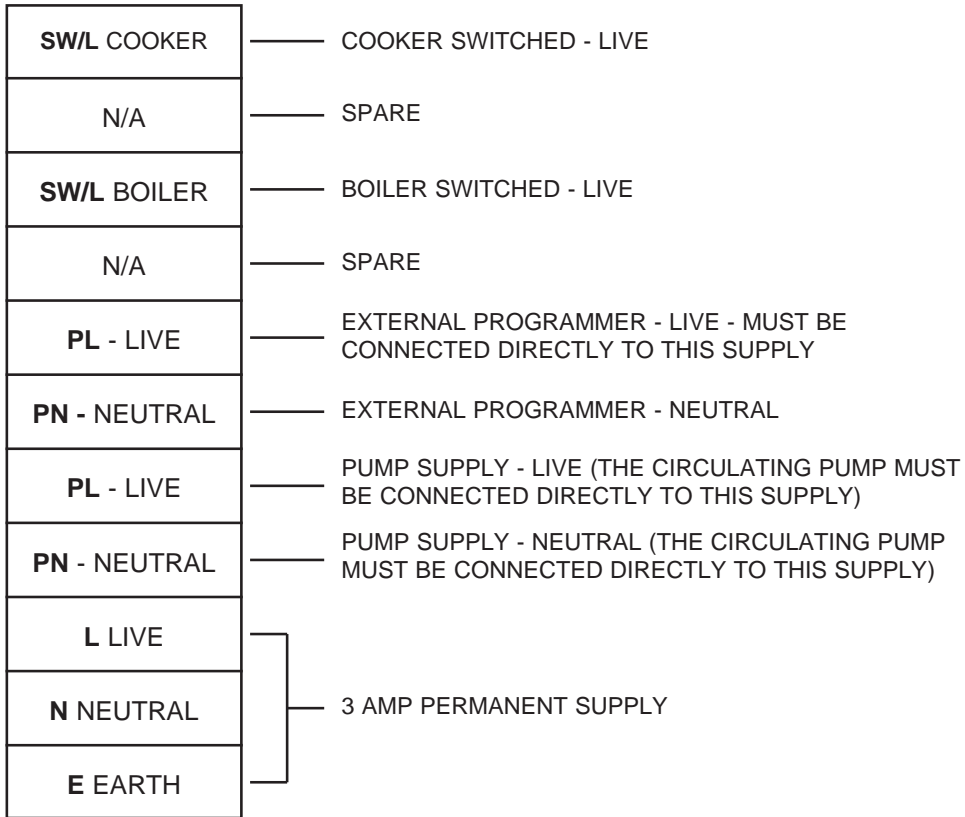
SW/L COOKER — COOKER SWITCHED - LIVE

N/A — SPARE

SW/L BOILER — BOILER SWITCHED - LIVE

N/A — SPARE

PL - LIVE — EXTERNAL PROGRAMMER - LIVE - MUST BE CONNECTED DIRECTLY TO THIS SUPPLY

PN - NEUTRAL — EXTERNAL PROGRAMMER - NEUTRAL

PL - LIVE — PUMP SUPPLY - LIVE (THE CIRCULATING PUMP MUST BE CONNECTED DIRECTLY TO THIS SUPPLY)

PN - NEUTRAL — PUMP SUPPLY - NEUTRAL (THE CIRCULATING PUMP MUST BE CONNECTED DIRECTLY TO THIS SUPPLY)

L LIVE

N NEUTRAL

E EARTH

3 AMP PERMANENT SUPPLY